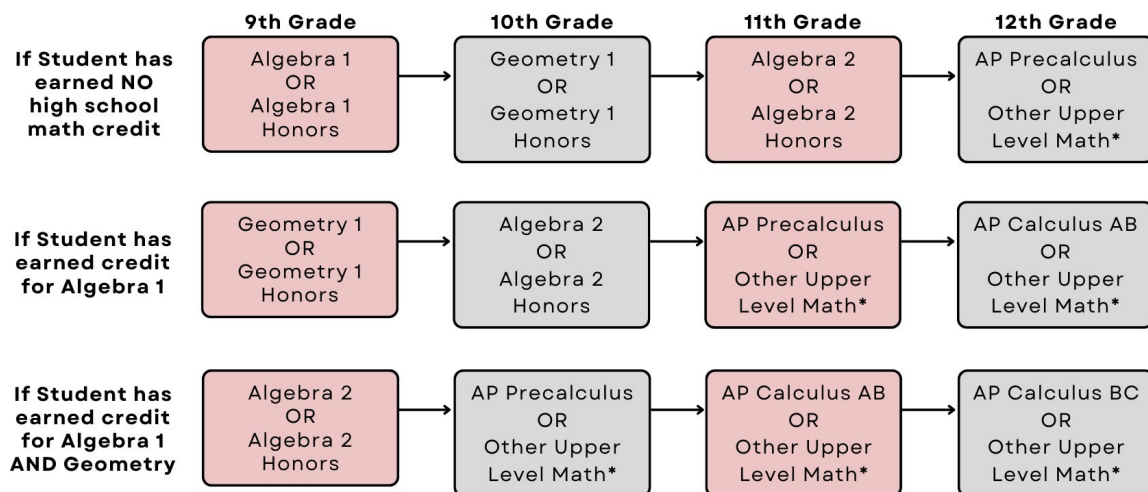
| | 9th Grade | 10th Grade | 11th Grade | 12th Grade |
|---|---|---|---|---|
| If Student has earned NO high school math credit | Algebra 1 OR Algebra 1 Honors | Geometry 1 OR Geometry 1 Honors | Algebra 2 OR Algebra 2 Honors | AP Precalculus OR Other Upper Level Math* |
| If Student has earned credit for Algebra 1 | Geometry 1 OR Geometry 1 Honors | Algebra 2 OR Algebra 2 Honors | AP Precalculus OR Other Upper Level Math* | AP Calculus AB OR Other Upper Level Math* |
| If Student has earned credit for Algebra 1 AND Geometry | Algebra 2 OR Algebra 2 Honors | AP Precalculus OR Other Upper Level Math* | AP Calculus AB OR Other Upper Level Math* | AP Calculus BC OR Other Upper Level Math* |